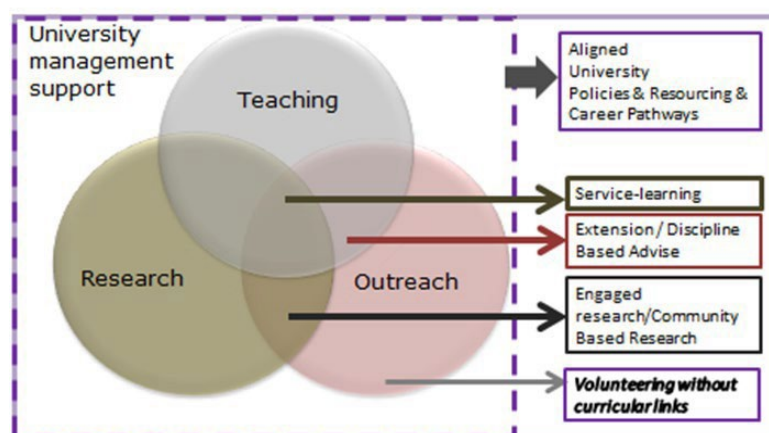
University management support

Teaching

Research

Outreach

Aligned University Policies & Resourcing & Career Pathways

Service-learning

Extension / Discipline Based Advise

Engaged research/Community Based Research

*Volunteering without curricular links*